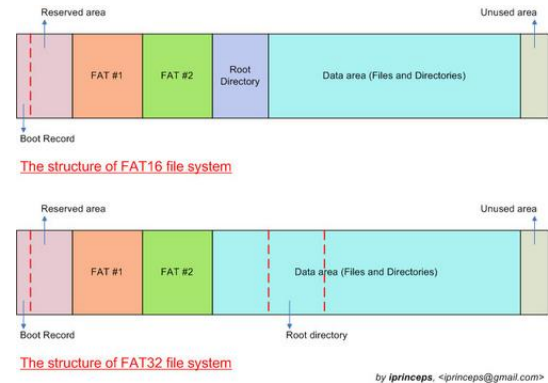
Reserved area

Unused area

FAT #1

FAT #2

Root Directory

Data area (Files and Directories)

Boot Record

The structure of FAT16 file system

Reserved area

Unused area

FAT #1

FAT #2

Data area (Files and Directories)

Boot Record

Root directory

The structure of FAT32 file system

by iprinceps, <iprinceps@gmail.com>